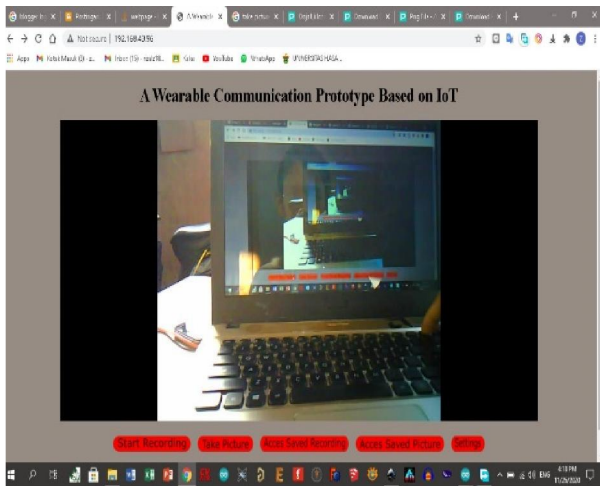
A Wearable Communication Prototype Based on IoT

Not secure | 192.168.43.96

Apps

YouTube

WhatsApp

UNIVERSITAS HASA...

Start Recording

Take Picture

Acces Saved Recording

Acces Saved Picture

Setting

ENG